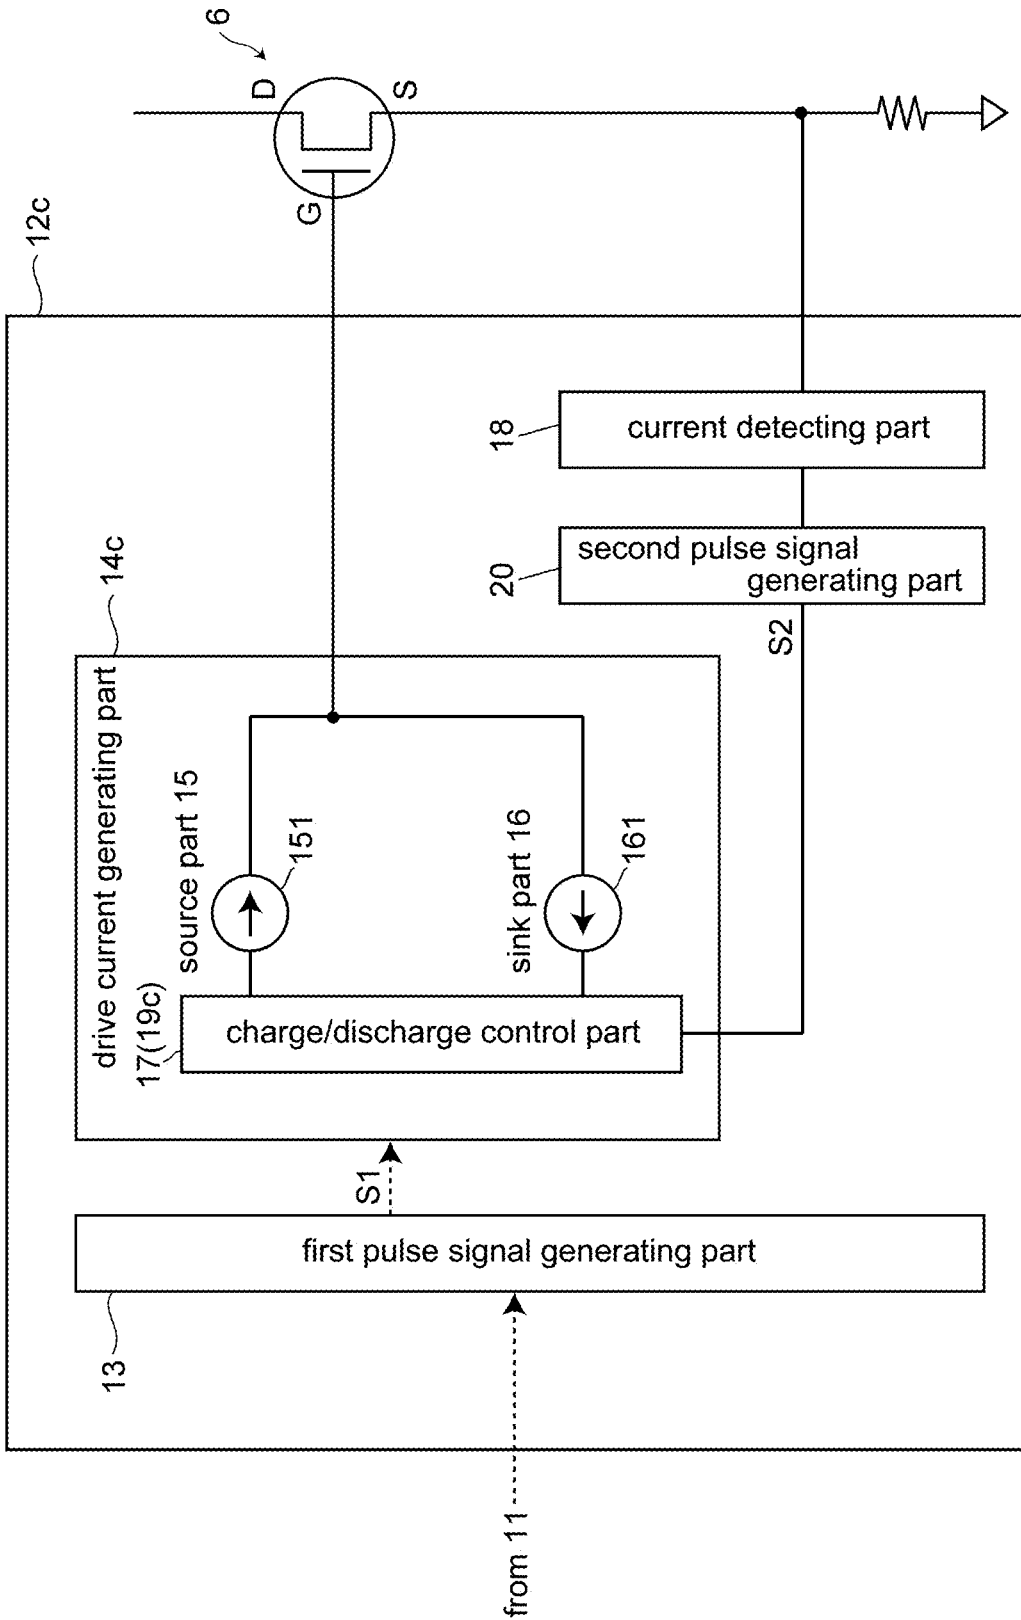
6

D

S

G

12c

18

current detecting part

20

second pulse signal generating part

S2

14c

drive current generating part

source part 15

151

sink part 16

161

17(19c)

charge/discharge control part

S1

first pulse signal generating part

13

from 11